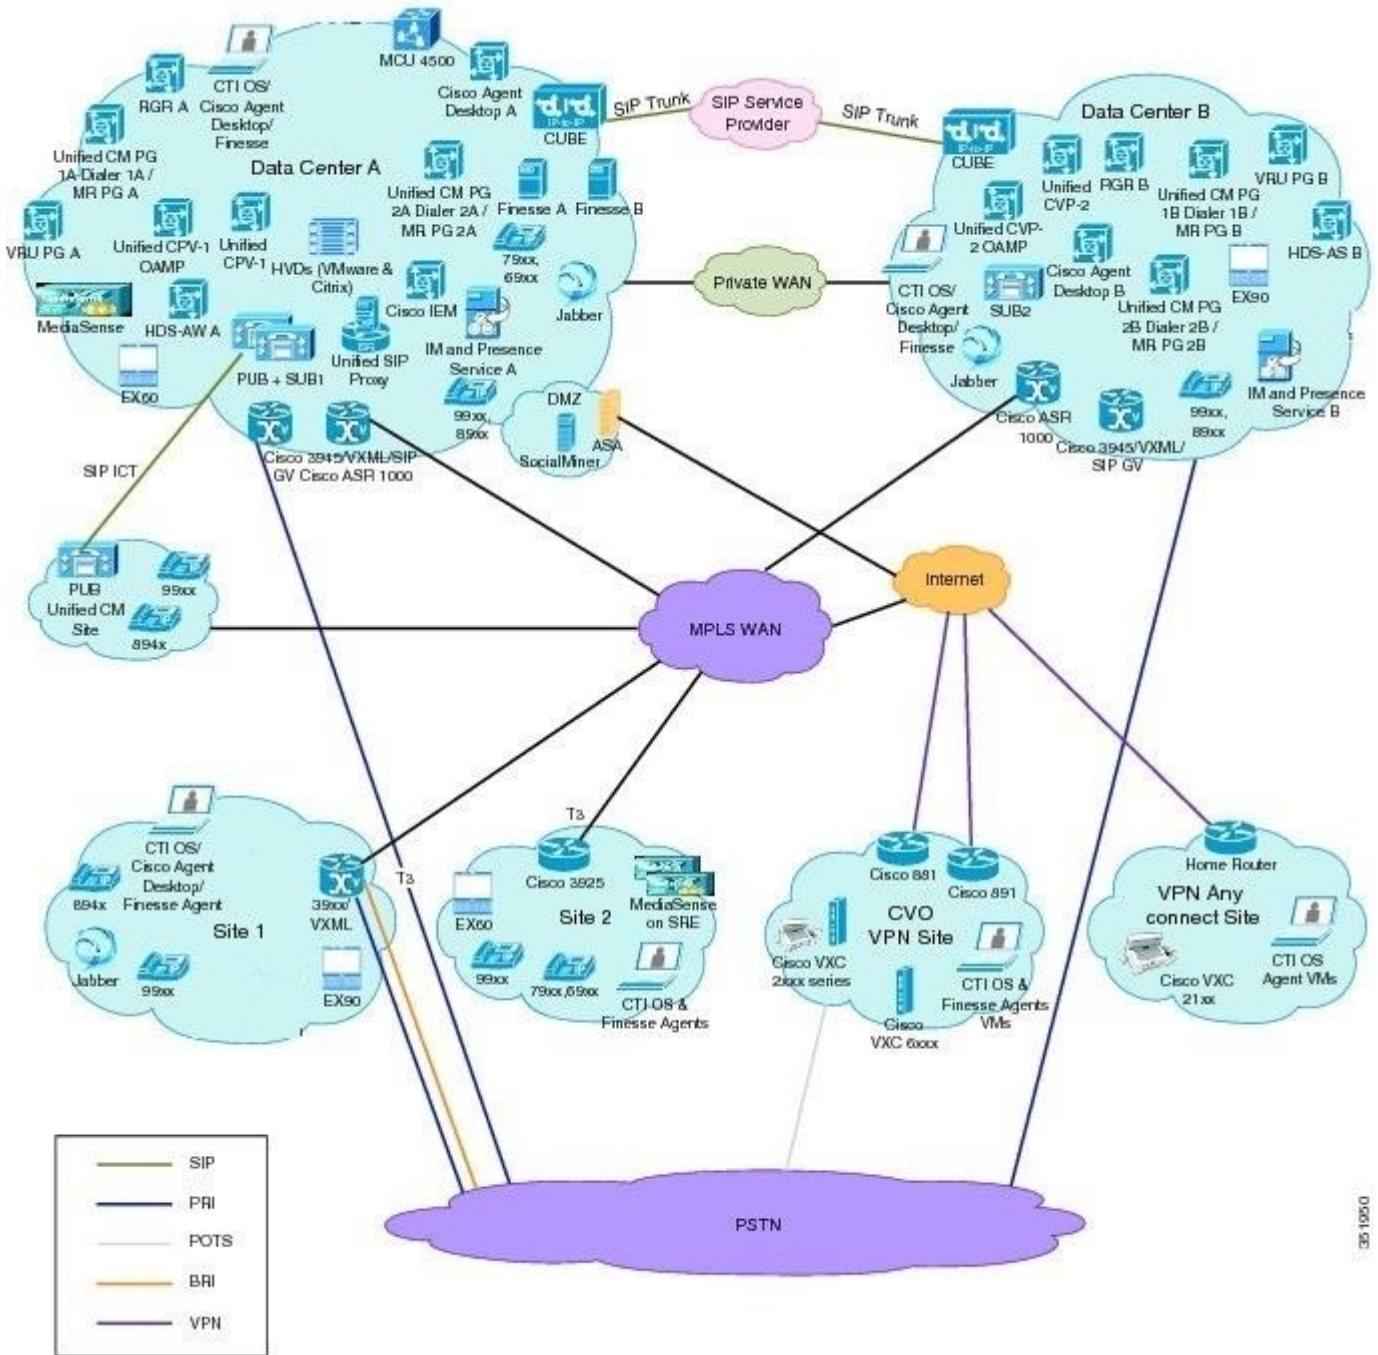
MCU 4500

CTI OS/ Cisco Agent Desktop/ Finesse

RGR A

Cisco Agent Desktop A

CUBE

SIP Trunk

SIP Service Provider

SIP Trunk

Data Center B

CUBE

Unified CM PG 1A Dialer 1A / MR PG A

Data Center A

Unified CM PG 2A Dialer 2A / MR PG 2A

Finesse A

Finesse B

Unified CVP-2

RGR B

Unified CM PG 1B Dialer 1B / MR PG B

VRU PG B

VRU PG A

Unified CPV-1 OAMP

Unified CPV-1

HVDs (VMware & Citrix)

79xx, 69xx

Unified CVP-2 OAMP

HDS-AS B

Private WAN

Cisco Agent Desktop B

EX90

MediaSense

HDS-AW A

Cisco IEM

Jabber

CTI OS/ Cisco Agent Desktop/ Finesse

SUB2

Unified CM PG 2B Dialer 2B / MR PG 2B

PUB + SUB1

Unified SIP Proxy

IM and Presence Service A

EX60

99xx, 89xx

DMZ

ASA

SocialMiner

Jabber

Cisco ASR 1000

IM and Presence Service B

99xx, 89xx

Cisco 3945/VXML/SIP GV

Cisco 3945/VXML/SIP-GV Cisco ASR 1000

SIP ICT

Internet

PUB Unified CM Site

99xx

894x

MPLS WAN

T3

CTI OS/ Cisco Agent Desktop/ Finesse Agent

894x

39xx/ VXML

T3

Cisco 3925

MediaSense on SRE

Site 2

EX60

Site 1

Cisco 881

Cisco 891

CVO VPN Site

Home Router

VPN Any connect Site

Jabber

99xx

EX90

99xx

79xx,69xx

CTI OS & Finesse Agents

Cisco VXC 2xxx series

CTI OS & Finesse Agents VMs

Cisco VXC 6xxx

Cisco VXC 21xx

CTI OS Agent VMs

SIP

PRI

POTS

BRI

VPN

PSTN

351950